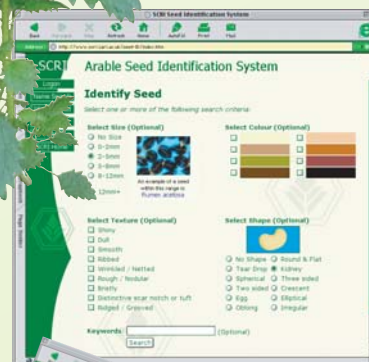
SCRI Seed Identification System

Back Forward Stop Refresh Home AutoFill Print Mail

Address: http://www.scri.sari.ac.uk/Seed-ID/index.htm

SCRI

Logon

Name Search

SCRI Home

Favorites History Search Scrapbook Page Holder

Arable Seed Identification System

Identify Seed

Select one or more of the following search criteria:

Select Size (Optional)

No Size

0-2mm

2-5mm

5-8mm

8-12mm

12mm+

An example of a seed within this range is Rumex acetosa

Select Colour (Optional)

Select Texture (Optional)

Shiny

Dull

Smooth

Ribbed

Wrinkled / Netted

Rough / Nodular

Bristly

Distinctive scar notch or tuft

Ridged / Grooved

Select Shape (Optional)

No Shape

Round & Flat

Tear Drop

Kidney

Spherical

Three sided

Two sided

Crescent

Egg

Elliptical

Oblong

Irregular

Keywords (Optional)

Search